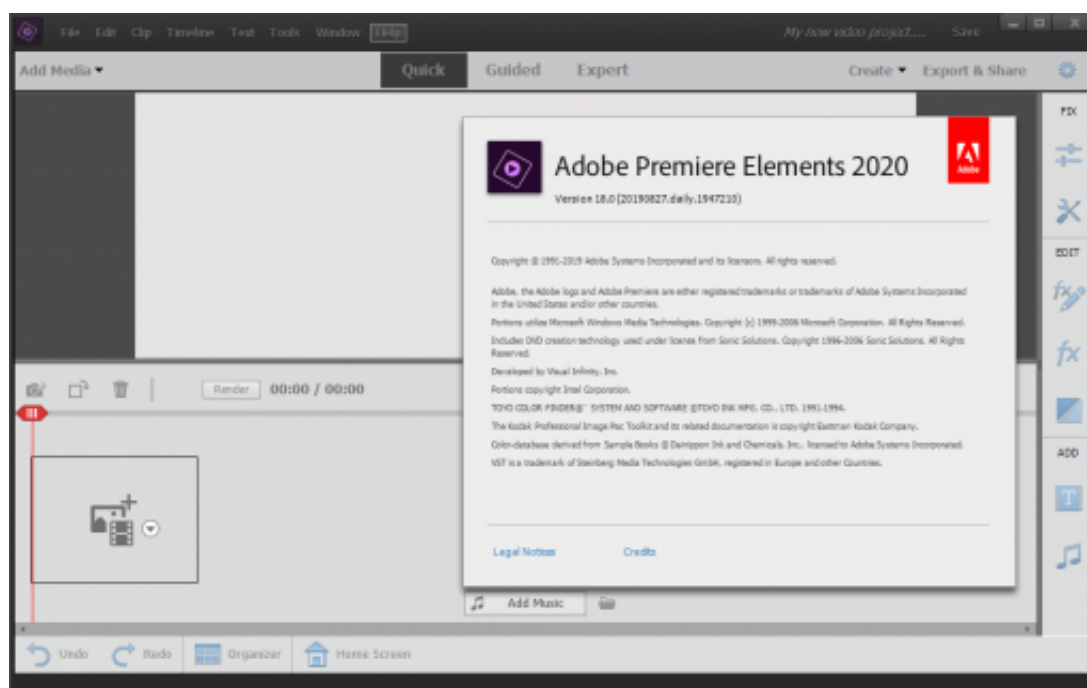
File Edit Clip Timeline Text Tools Window Help

My new video project... Save

Add Media ▾

Quick Guided Expert

Create ▾ Export & Share

FIX

EDIT

ADD

Adobe Premiere Elements 2020

Adobe

Version 18.0 (20190827.daily.1947210)

Copyright © 1991-2019 Adobe Systems Incorporated and its licensors. All rights reserved.

Adobe, the Adobe logo and Adobe Premiere are either registered trademarks or trademarks of Adobe Systems Incorporated in the United States and/or other countries.

Portions utilize Microsoft Windows Media Technologies. Copyright (c) 1999-2006 Microsoft Corporation. All Rights Reserved.

Includes DVD creation technology used under license from Sonic Solutions. Copyright 1996-2006 Sonic Solutions. All Rights Reserved.

Developed by Visual Infinity, Inc.

Portions copyright Intel Corporation.

TOYO COLOR FINDER® SYSTEM AND SOFTWARE ©TOYO INK MFG. CO., LTD. 1991-1994.

The Kodak Professional Image Pac Toolkit and its related documentation is copyright Eastman Kodak Company.

Color-database derived from Sample Books © Dainippon Ink and Chemicals, Inc., licensed to Adobe Systems Incorporated.

VST is a trademark of Steinberg Media Technologies GmbH, registered in Europe and other Countries.

Legal Notices Credits

Render 00:00 / 00:00

Add Music

Undo Redo Organizer Home Screen